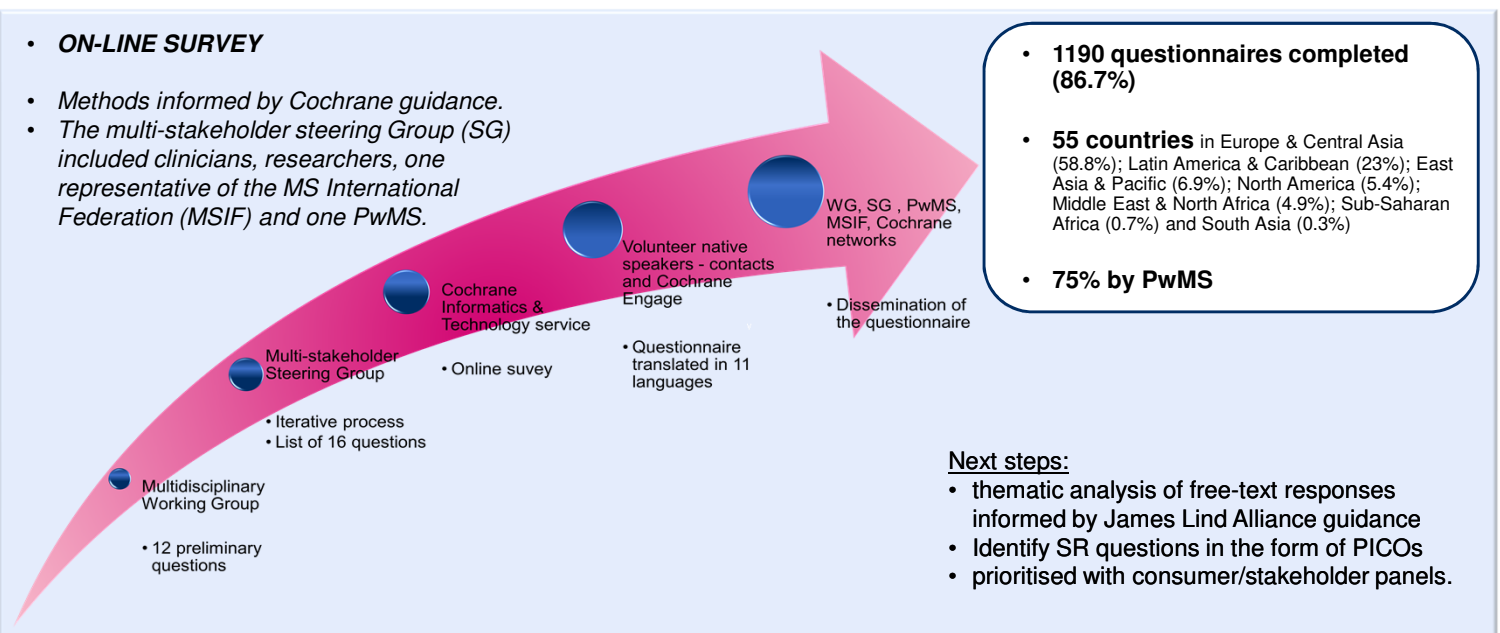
• ON-LINE SURVEY

• Methods informed by Cochrane guidance.
• The multi-stakeholder steering Group (SG) included clinicians, researchers, one representative of the MS International Federation (MSIF) and one PwMS.

Multidisciplinary Working Group
• 12 preliminary questions

Multi-stakeholder Steering Group
• Iterative process
• List of 16 questions

Cochrane Informatics & Technology service
• Online suvey

Volunteer native speakers - contacts and Cochrane Engage
• Questionnaire translated in 11 languages

WG, SG , PwMS, MSIF, Cochrane networks
• Dissemination of the questionnaire

• 1190 questionnaires completed (86.7%)

• 55 countries in Europe & Central Asia (58.8%); Latin America & Caribbean (23%); East Asia & Pacific (6.9%); North America (5.4%); Middle East & North Africa (4.9%); Sub-Saharan Africa (0.7%) and South Asia (0.3%)

• 75% by PwMS

Next steps:
• thematic analysis of free-text responses informed by James Lind Alliance guidance
• Identify SR questions in the form of PICOs
• prioritised with consumer/stakeholder panels.